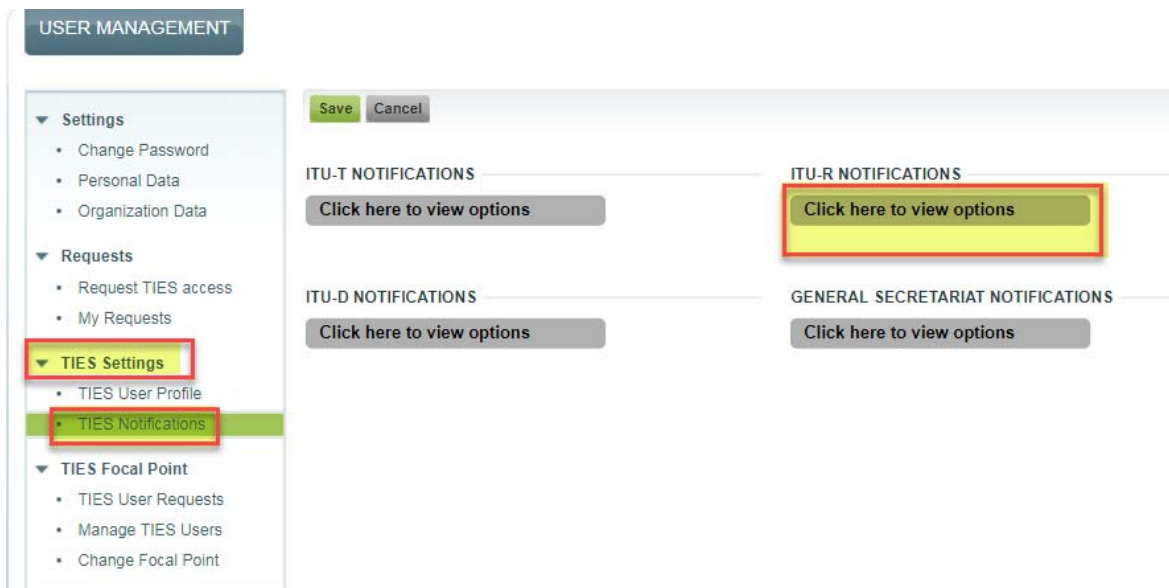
USER MANAGEMENT

Settings
- Change Password
- Personal Data
- Organization Data

Requests
- Request TIES access
- My Requests

TIES Settings
- TIES User Profile
- TIES Notifications

TIES Focal Point
- TIES User Requests
- Manage TIES Users
- Change Focal Point

Save Cancel

ITU-T NOTIFICATIONS
Click here to view options

ITU-R NOTIFICATIONS
Click here to view options

ITU-D NOTIFICATIONS
Click here to view options

GENERAL SECRETARIAT NOTIFICATIONS
Click here to view options